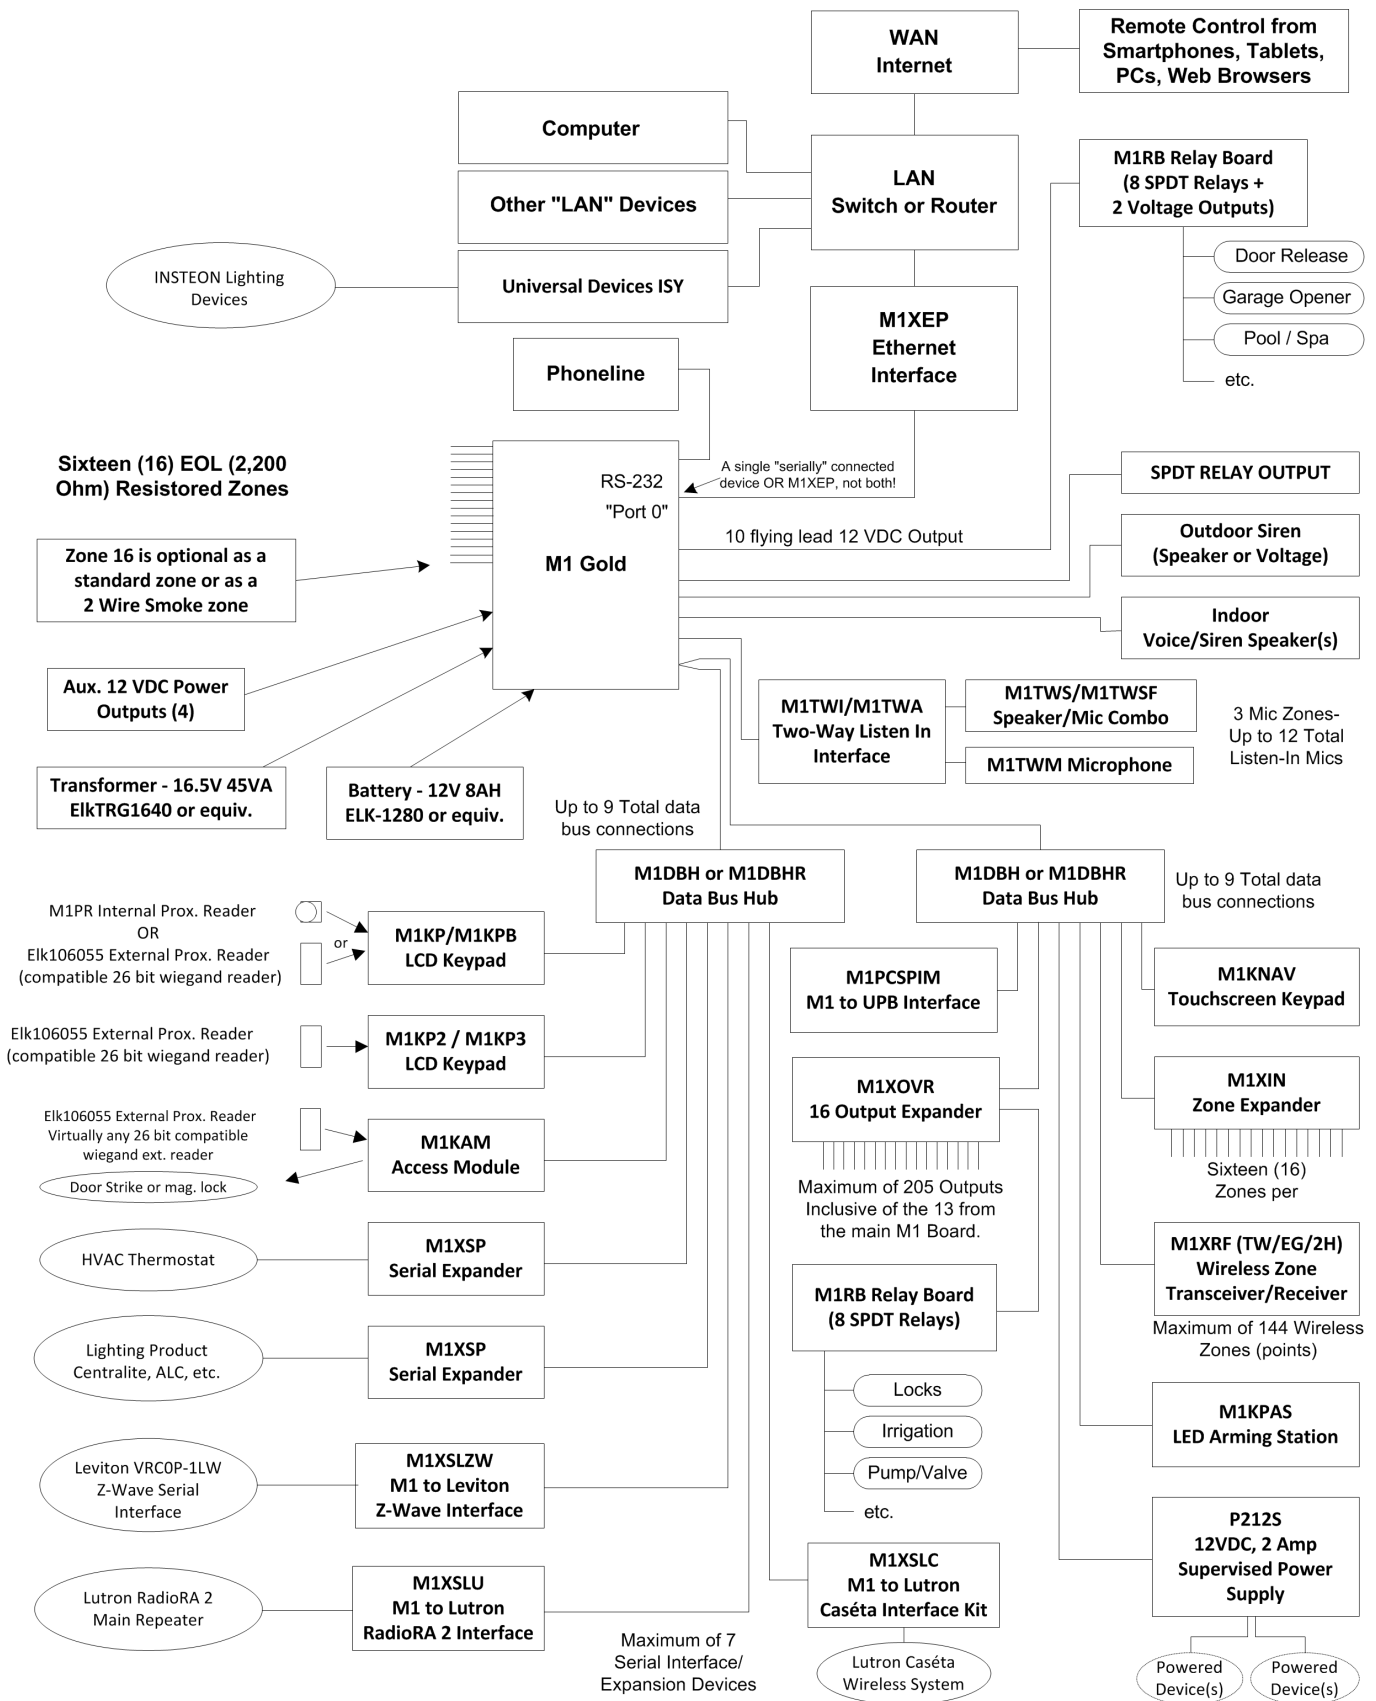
WAN
Internet

Remote Control from Smartphones, Tablets, PCs, Web Browsers

Computer

Other "LAN" Devices

LAN
Switch or Router

M1RB Relay Board
(8 SPDT Relays +
2 Voltage Outputs)

INSTEON Lighting Devices

Universal Devices ISY

Door Release
Garage Opener
Pool / Spa
etc.

M1XEP
Ethernet
Interface

Phoneline

Sixteen (16) EOL (2,200 Ohm) Resistored Zones

RS-232
"Port 0"

A single "serially" connected device OR M1XEP, not both!

M1 Gold

10 flying lead 12 VDC Output

SPDT RELAY OUTPUT

Outdoor Siren
(Speaker or Voltage)

Indoor
Voice/Siren Speaker(s)

Zone 16 is optional as a standard zone or as a 2 Wire Smoke zone

Aux. 12 VDC Power Outputs (4)

Transformer - 16.5V 45VA
ElkTRG1640 or equiv.

Battery - 12V 8AH
ELK-1280 or equiv.

M1TWI/M1TWA
Two-Way Listen In Interface

M1TWS/M1TWSF
Speaker/Mic Combo

M1TWM Microphone

3 Mic Zones-
Up to 12 Total
Listen-In Mics

Up to 9 Total data bus connections

M1DBH or M1DBHR
Data Bus Hub

M1DBH or M1DBHR
Data Bus Hub

Up to 9 Total data bus connections

M1PR Internal Prox. Reader
OR
Elk106055 External Prox. Reader
(compatible 26 bit wiegand reader)

or

M1KP/M1KPB
LCD Keypad

M1PCSPIM
M1 to UPB Interface

M1KNAV
Touchscreen Keypad

Elk106055 External Prox. Reader
(compatible 26 bit wiegand reader)

M1KP2 / M1KP3
LCD Keypad

M1XOVR
16 Output Expander

M1XIN
Zone Expander

Elk106055 External Prox. Reader
Virtually any 26 bit compatible wiegand ext. reader

M1KAM
Access Module

Door Strike or mag. lock

Maximum of 205 Outputs Inclusive of the 13 from the main M1 Board.

Sixteen (16)
Zones per

HVAC Thermostat

M1XSP
Serial Expander

M1RB Relay Board
(8 SPDT Relays)

M1XRF (TW/EG/2H)
Wireless Zone
Transceiver/Receiver

Maximum of 144 Wireless Zones (points)

Lighting Product
Centralite, ALC, etc.

M1XSP
Serial Expander

Locks
Irrigation
Pump/Valve
etc.

M1KPAS
LED Arming Station

Leviton VRC0P-1LW
Z-Wave Serial
Interface

M1XSLZW
M1 to Leviton
Z-Wave Interface

P212S
12VDC, 2 Amp
Supervised Power
Supply

Lutron RadioRA 2
Main Repeater

M1XSLU
M1 to Lutron
RadioRA 2 Interface

M1XSLC
M1 to Lutron
Caséta Interface Kit

Maximum of 7
Serial Interface/
Expansion Devices

Lutron Caséta
Wireless System

Powered
Device(s)

Powered
Device(s)